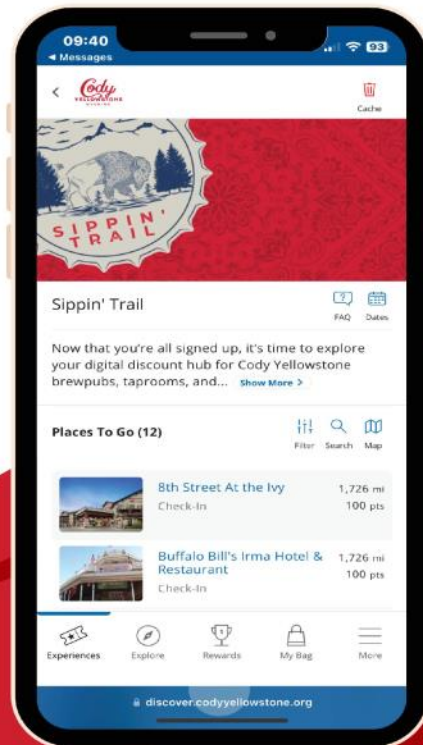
09:40
◂ Messages
93

Cody YELLOWSTONE WYOMING

Cache

SIPPIN' TRAIL

Sippin' Trail

FAQ Dates

Now that you're all signed up, it's time to explore your digital discount hub for Cody Yellowstone brewpubs, taprooms, and... Show More >

Places To Go (12)

Filter Search Map

8th Street At the Ivy
Check-In
1,726 mi
100 pts

Buffalo Bill's Irma Hotel & Restaurant
Check-In
1,726 mi
100 pts

Experiences Explore Rewards My Bag More

discover.codyyellowstone.org